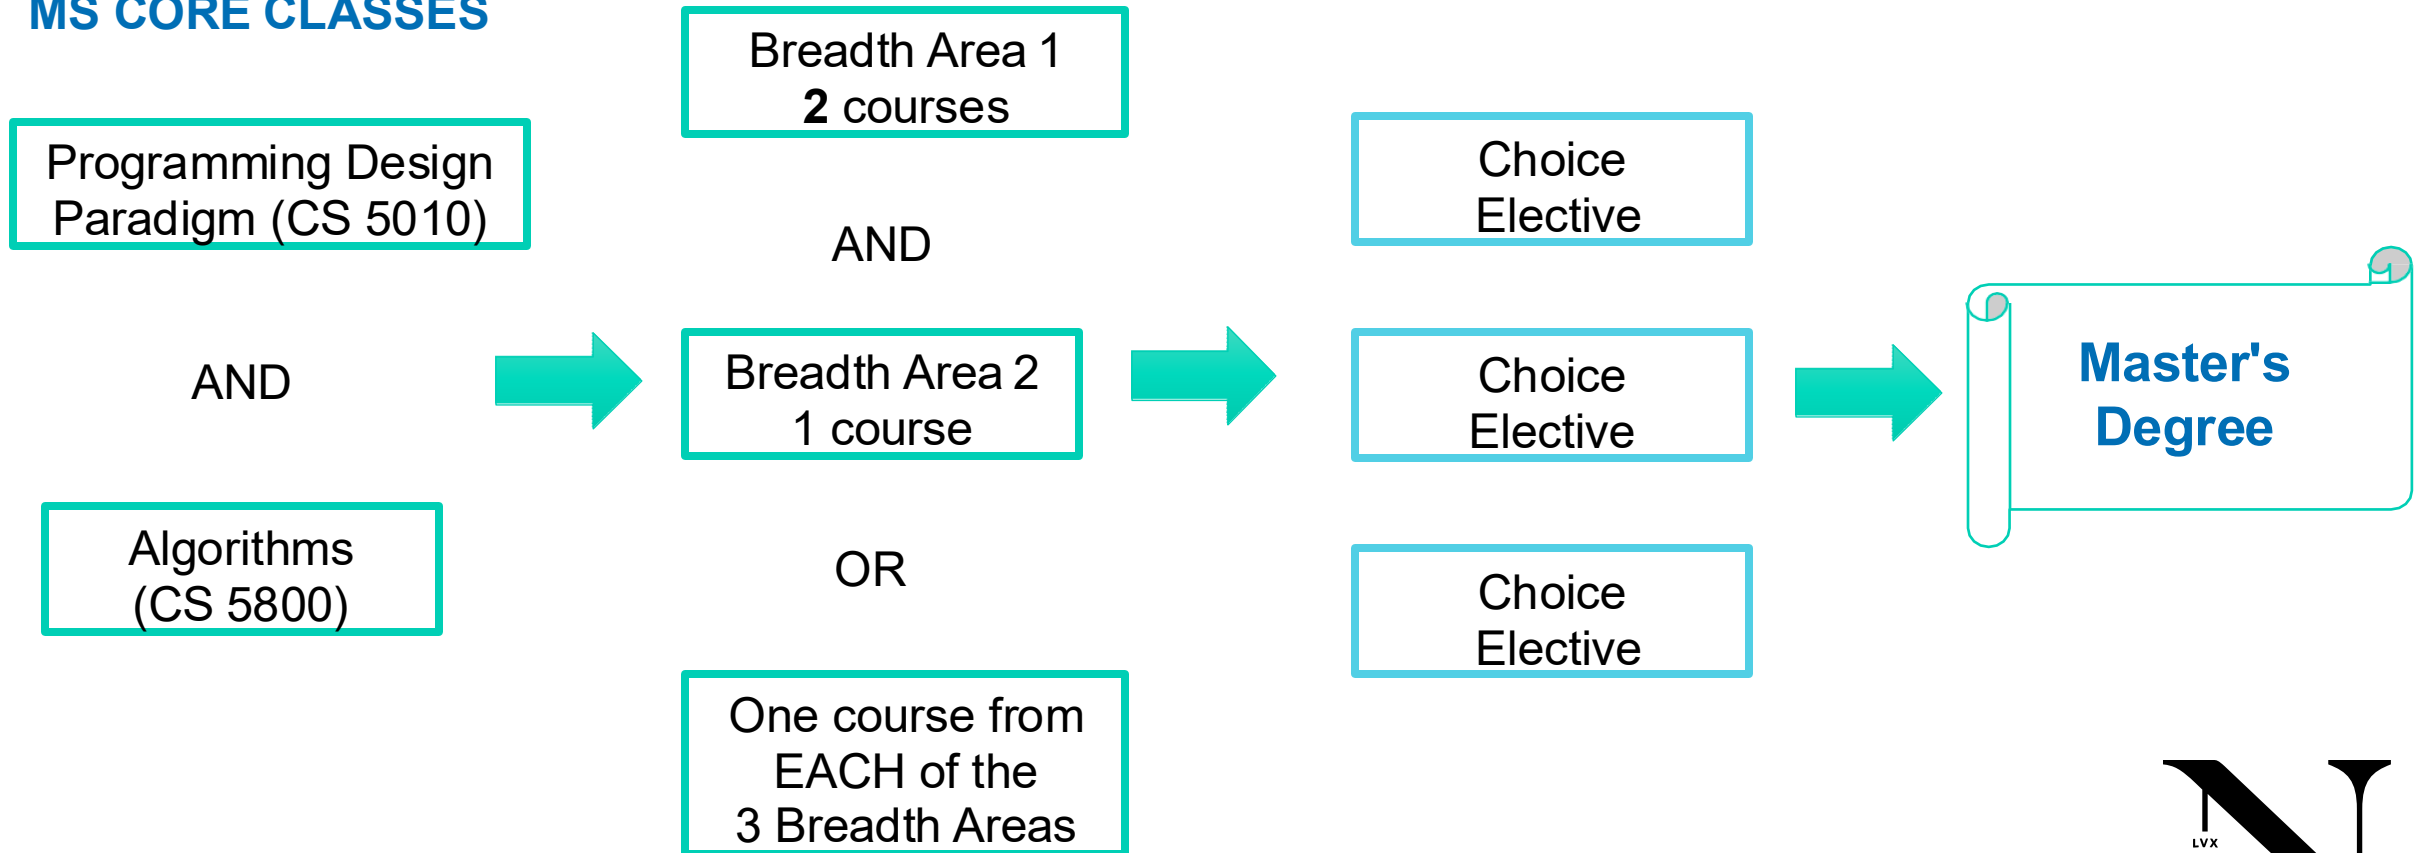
MS CORE CLASSES

Programming Design Paradigm (CS 5010)

AND

Algorithms (CS 5800)

Breadth Area 1
**2** courses

AND

Breadth Area 2
1 course

OR

One course from EACH of the 3 Breadth Areas

Choice Elective

Choice Elective

Choice Elective

Master's Degree

LVX